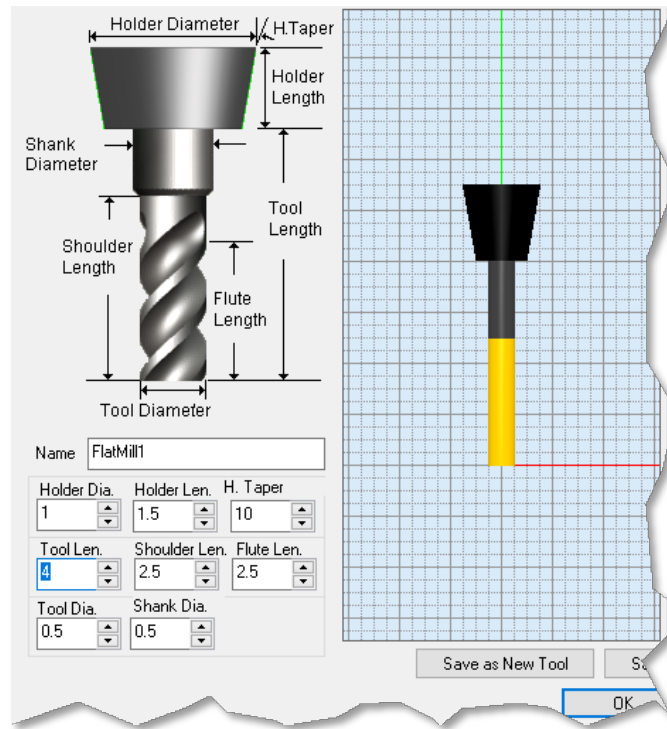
Holder Diameter
H.Taper
Holder Length
Shank Diameter
Tool Length
Shoulder Length
Flute Length
Tool Diameter

Name FlatMill1

Holder Dia. 1
Holder Len. 1.5
H. Taper 10
Tool Len. 4
Shoulder Len. 2.5
Flute Len. 2.5
Tool Dia. 0.5
Shank Dia. 0.5

Save as New Tool
Sa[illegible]
OK